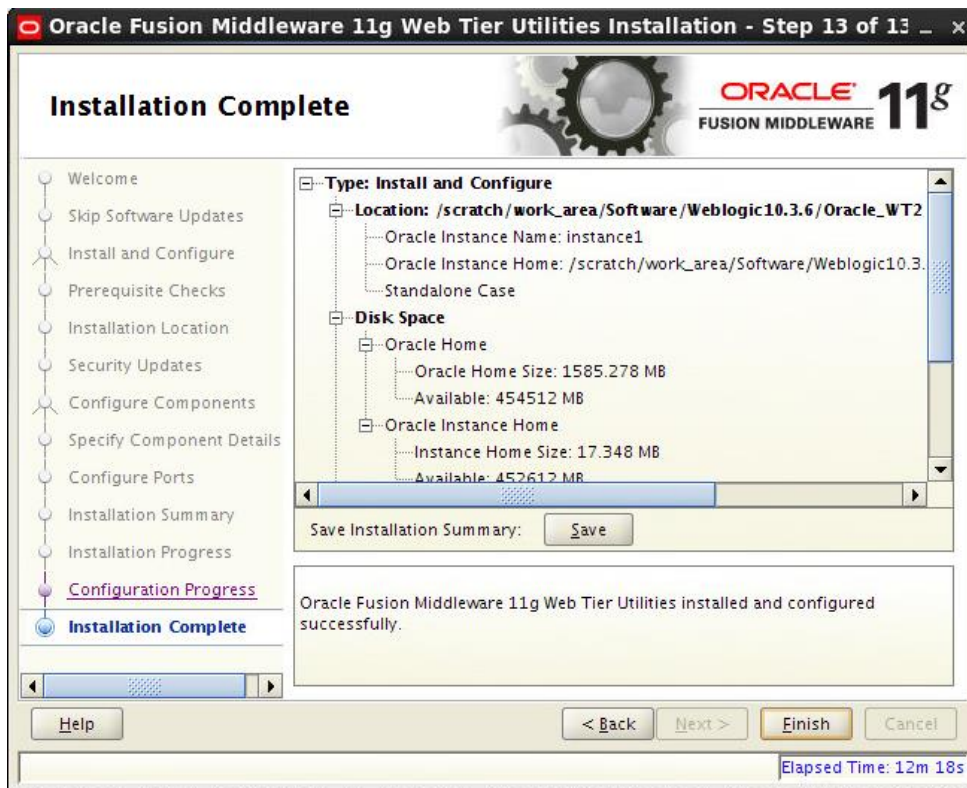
Oracle Fusion Middleware 11g Web Tier Utilities Installation - Step 13 of 13

Installation Complete

ORACLE FUSION MIDDLEWARE $11^g$

Welcome
Skip Software Updates
Install and Configure
Prerequisite Checks
Installation Location
Security Updates
Configure Components
Specify Component Details
Configure Ports
Installation Summary
Installation Progress
Configuration Progress
Installation Complete

Type: Install and Configure
Location: /scratch/work_area/Software/Weblogic10.3.6/Oracle_WT2
Oracle Instance Name: instance1
Oracle Instance Home: /scratch/work_area/Software/Weblogic10.3.
Standalone Case
Disk Space
Oracle Home
Oracle Home Size: 1585.278 MB
Available: 454512 MB
Oracle Instance Home
Instance Home Size: 17.348 MB
Available: 452612 MB

Save Installation Summary: Save

Oracle Fusion Middleware 11g Web Tier Utilities installed and configured successfully.

Help
< Back
Next >
Finish
Cancel

Elapsed Time: 12m 18s